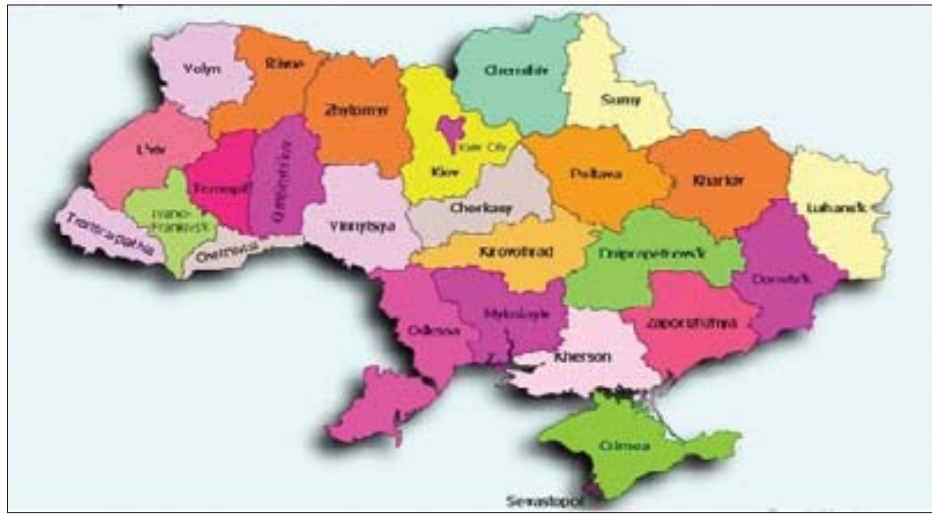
Volyn
Rivne
Zhytomyr
Chernihiv
Sumy
Lviv
Ternopil
Khmelnytskyi
Kiev City
Kiev
Poltava
Kharkiv
Luhansk
Transcarpathia
Ivano-Frankivsk
Chernivtsi
Vinnytsya
Cherkasy
Kirovohrad
Dnipropetrovsk
Donetsk
Odessa
Mykolayiv
Zaporizhzhya
Kherson
Crimea
Sevastopol